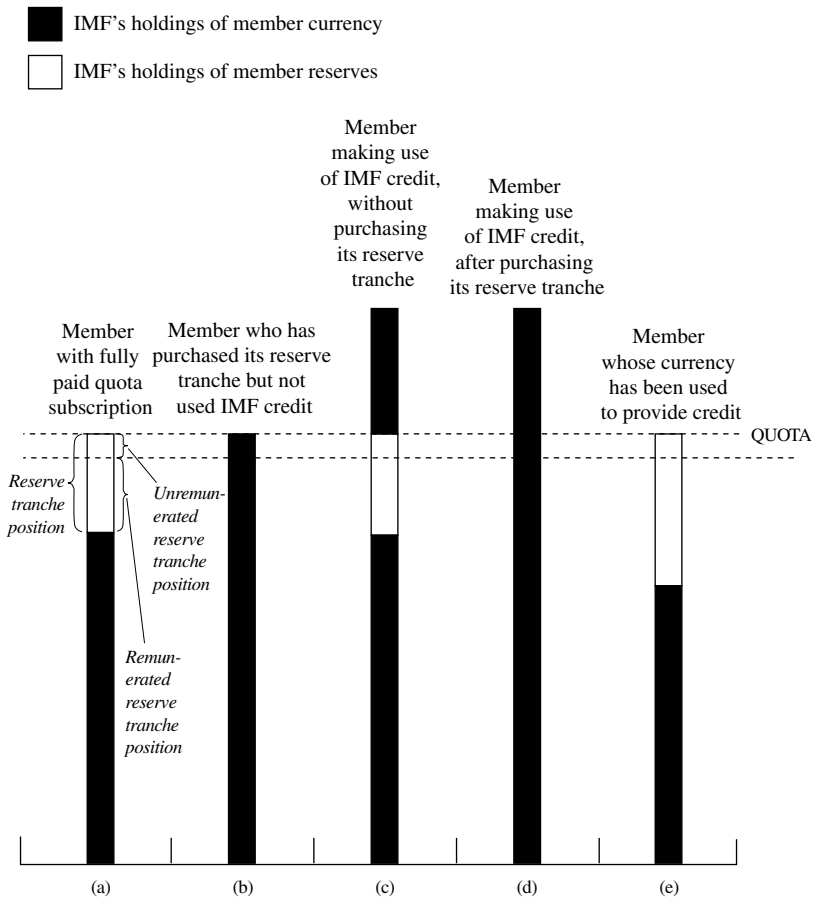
IMF's holdings of member currency

IMF's holdings of member reserves

Member making use of IMF credit, without purchasing its reserve tranche

Member making use of IMF credit, after purchasing its reserve tranche

Member with fully paid quota subscription

Member who has purchased its reserve tranche but not used IMF credit

Member whose currency has been used to provide credit

QUOTA

Reserve tranche position

Unremunerated reserve tranche position

Remunerated reserve tranche position

(a)

(b)

(c)

(d)

(e)